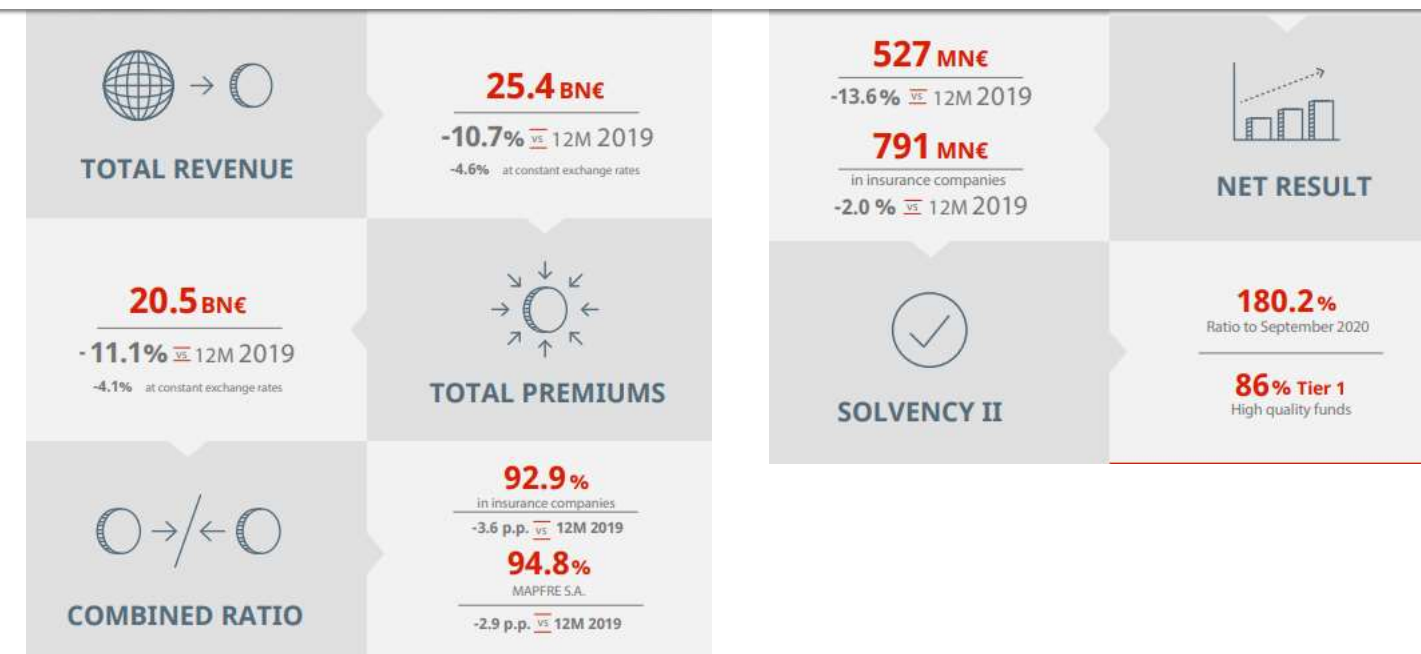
TOTAL REVENUE

25.4 BN€

-10.7% vs 12M 2019

-4.6% at constant exchange rates

20.5 BN€

-11.1% vs 12M 2019

-4.1% at constant exchange rates

TOTAL PREMIUMS

COMBINED RATIO

92.9%

in insurance companies

-3.6 p.p. vs 12M 2019

94.8%

MAPFRE S.A.

-2.9 p.p. vs 12M 2019

527 MN€

-13.6% vs 12M 2019

791 MN€

in insurance companies

-2.0 % vs 12M 2019

NET RESULT

SOLVENCY II

180.2%

Ratio to September 2020

86% Tier 1

High quality funds